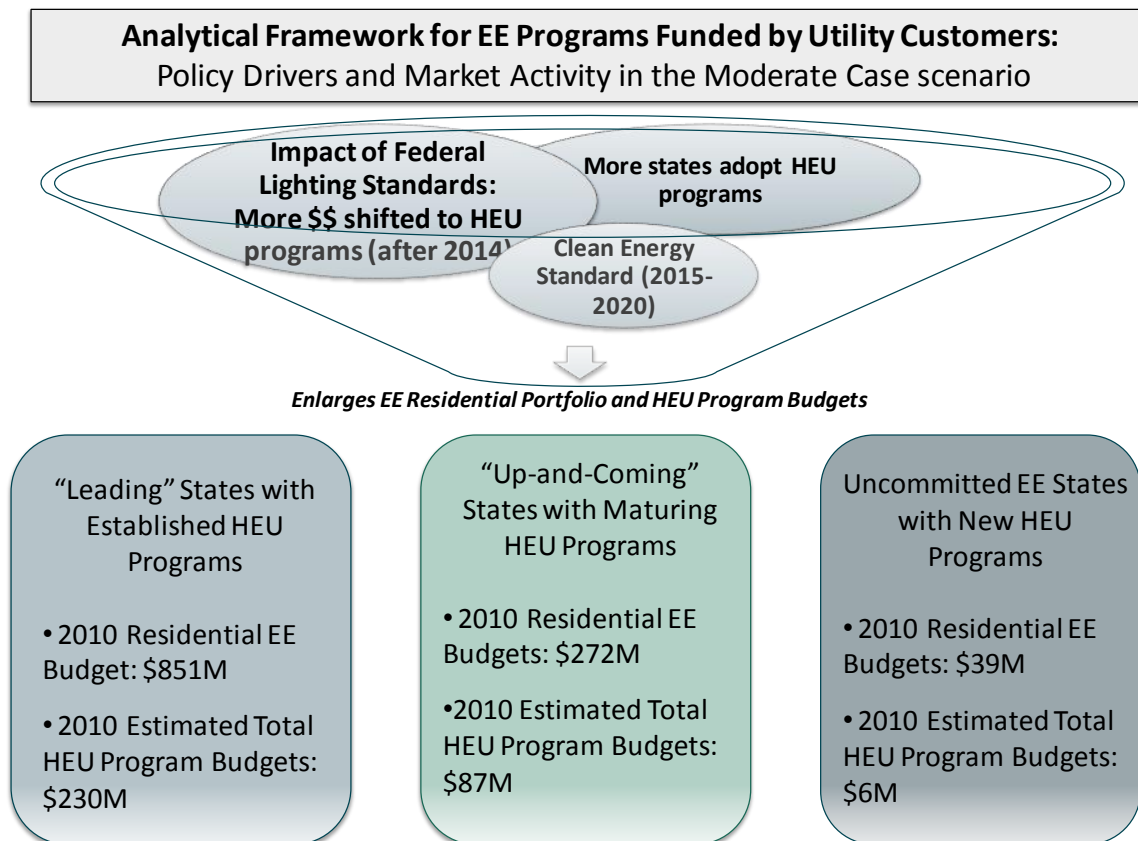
**Analytical Framework for EE Programs Funded by Utility Customers:**
Policy Drivers and Market Activity in the Moderate Case scenario

**Impact of Federal Lighting Standards: More $$ shifted to HEU programs (after 2014)**

**More states adopt HEU programs**

**Clean Energy Standard (2015-2020)**

*Enlarges EE Residential Portfolio and HEU Program Budgets*

"Leading" States with Established HEU Programs

• 2010 Residential EE Budget: $851M

• 2010 Estimated Total HEU Program Budgets: $230M

"Up-and-Coming" States with Maturing HEU Programs

• 2010 Residential EE Budgets: $272M

•2010 Estimated Total HEU Program Budgets: $87M

Uncommitted EE States with New HEU Programs

• 2010 Residential EE Budgets: $39M

• 2010 Estimated Total HEU Program Budgets: $6M